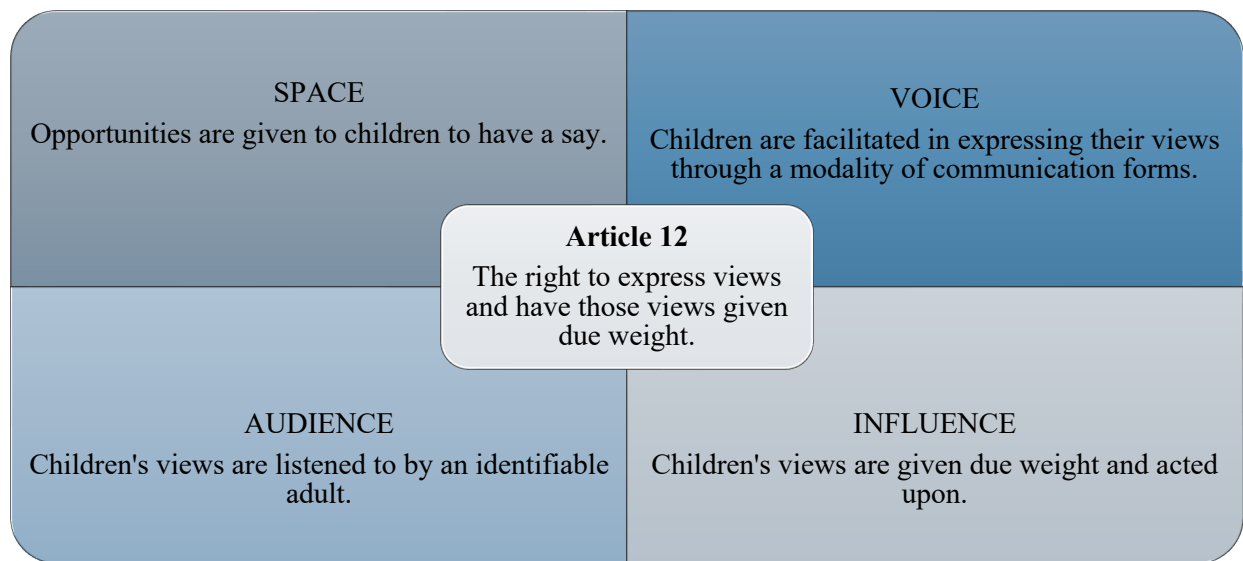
SPACE
Opportunities are given to children to have a say.

VOICE
Children are facilitated in expressing their views through a modality of communication forms.

**Article 12**
The right to express views and have those views given due weight.

AUDIENCE
Children's views are listened to by an identifiable adult.

INFLUENCE
Children's views are given due weight and acted upon.